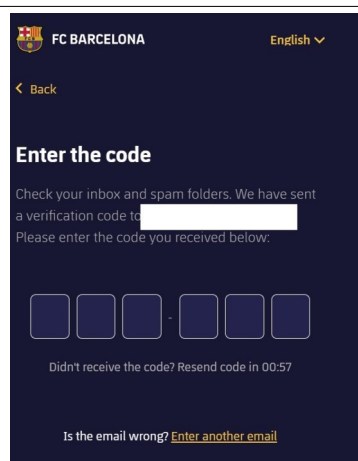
FC BARCELONA

English

Back

Enter the code

Check your inbox and spam folders. We have sent a verification code to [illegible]
Please enter the code you received below:

-

Didn't receive the code? Resend code in 00:57

Is the email wrong? Enter another email